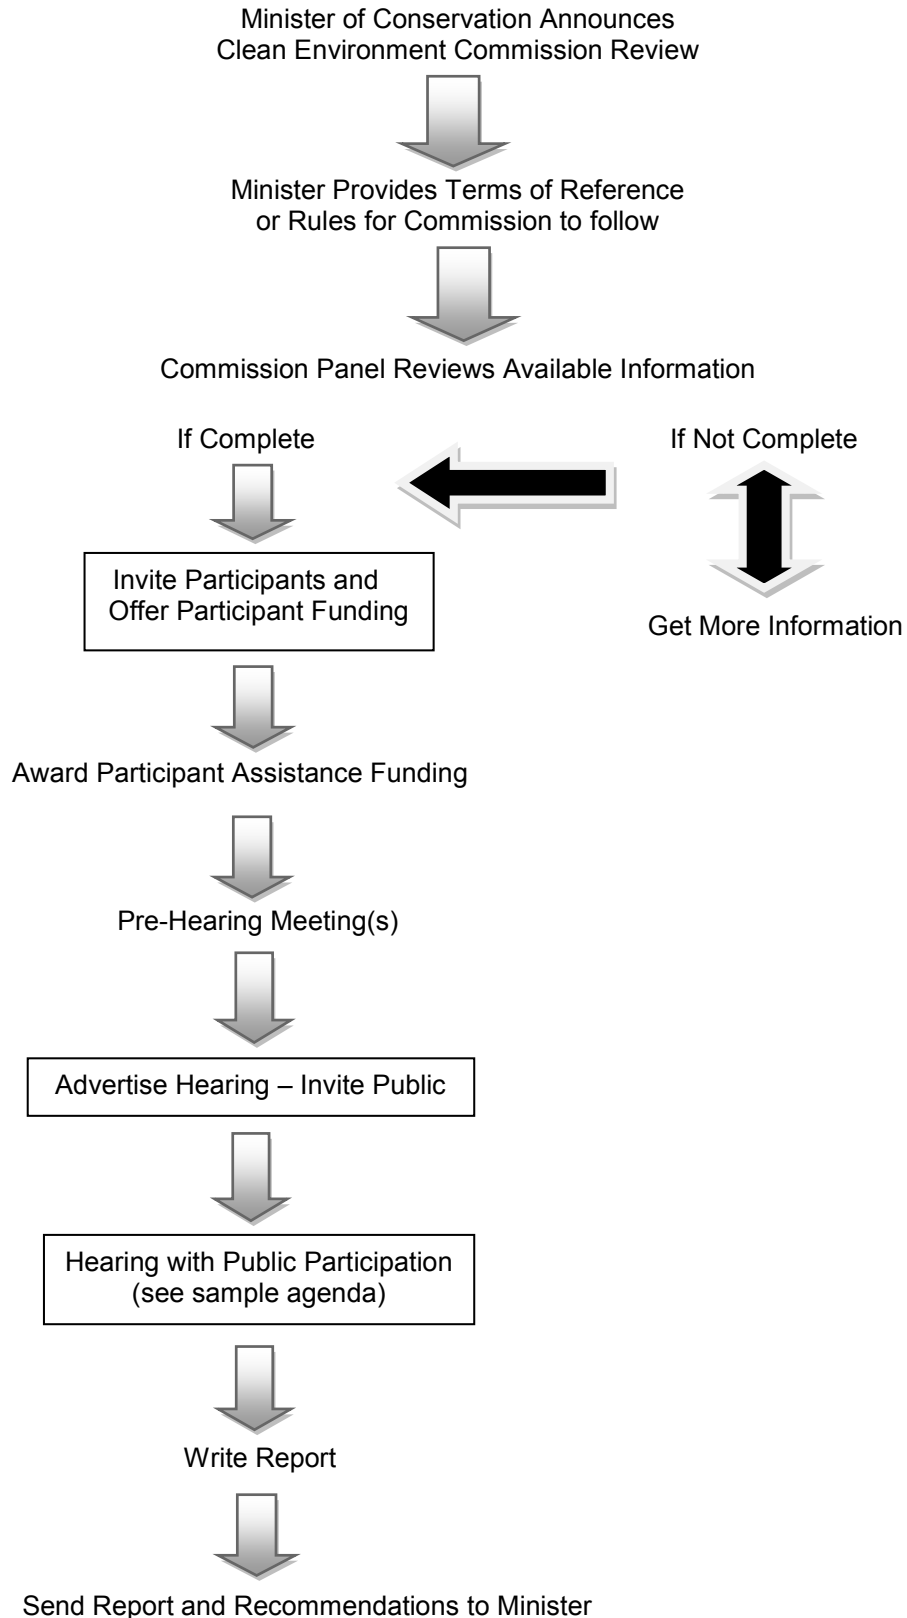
Minister of Conservation Announces Clean Environment Commission Review

Minister Provides Terms of Reference or Rules for Commission to follow

Commission Panel Reviews Available Information

If Complete

If Not Complete

Invite Participants and Offer Participant Funding

Get More Information

Award Participant Assistance Funding

Pre-Hearing Meeting(s)

Advertise Hearing – Invite Public

Hearing with Public Participation (see sample agenda)

Write Report

Send Report and Recommendations to Minister